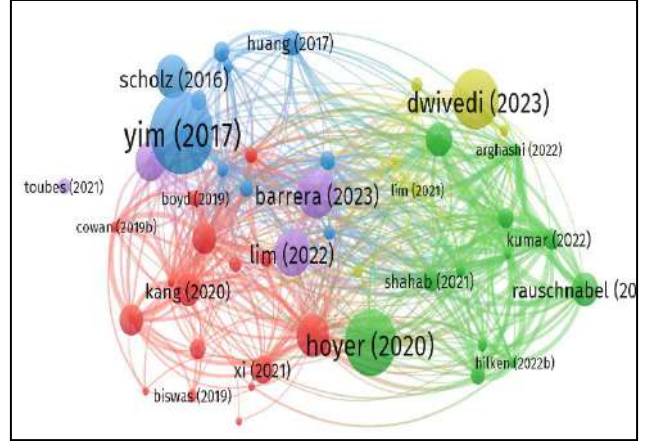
huang (2017)
scholz (2016)
dwivedi (2023)
yim (2017)
arghashi (2022)
toubes (2021)
boyd (2019)
barrera (2023)
lim (2021)
cowan (2019b)
lim (2022)
kumar (2022)
kang (2020)
shahab (2021)
rauschnabel (20
hoyer (2020)
hilken (2022b)
xi (2021)
biswas (2019)